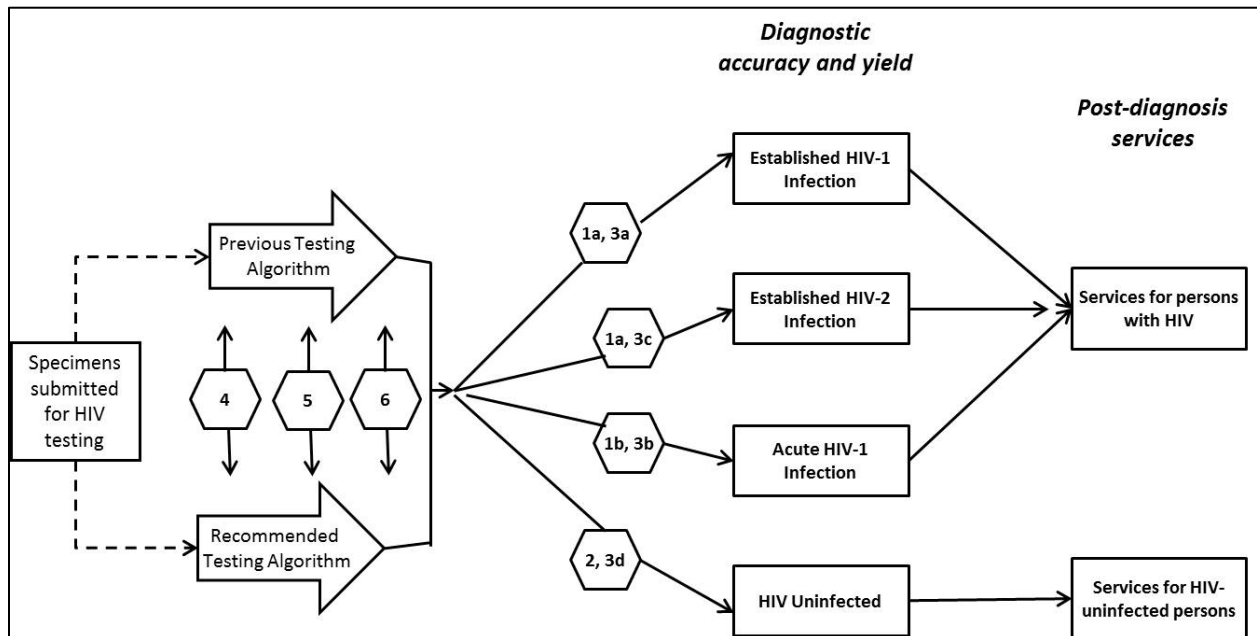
Diagnostic accuracy and yield

Post-diagnosis services

Specimens submitted for HIV testing

Previous Testing Algorithm

4

5

6

Recommended Testing Algorithm

1a, 3a

1a, 3c

1b, 3b

2, 3d

Established HIV-1 Infection

Established HIV-2 Infection

Acute HIV-1 Infection

HIV Uninfected

Services for persons with HIV

Services for HIV-uninfected persons